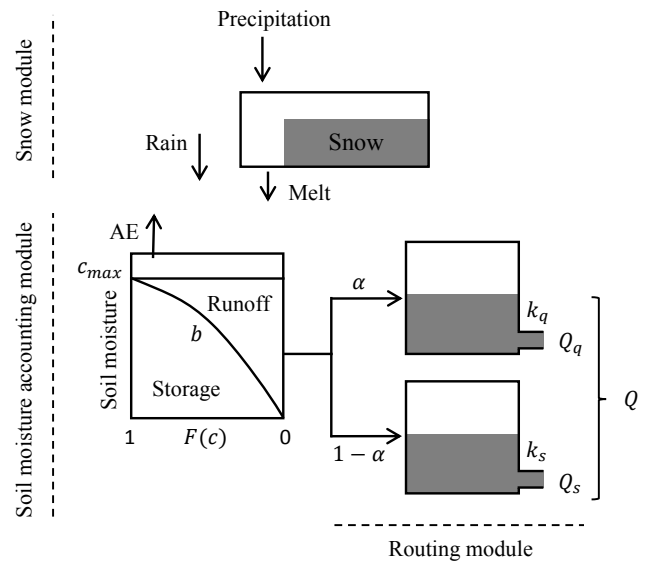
Snow module

Precipitation

Snow

Rain

Melt

Soil moisture accounting module

AE

$c_{max}$

Runoff

$b$

Soil moisture

Storage

1 $F(c)$ 0

$\alpha$

$k_q$

$Q_q$

$Q$

$1-\alpha$

$k_s$

$Q_s$

Routing module